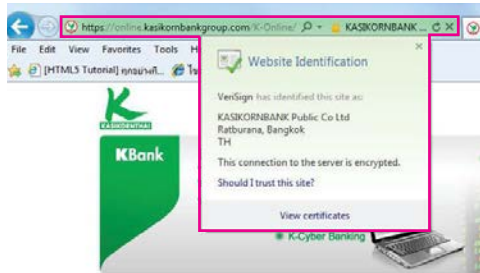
https://online.kasikornbankgroup.com/K-Online/ KASIKORNBANK ...

File Edit View Favorites Tools H

[HTML5 Tutorial] ทุกอย่างที...

KASIKORNTHAI

KBank

Website Identification

VeriSign has identified this site as:

KASIKORNBANK Public Co Ltd
Ratburana, Bangkok
TH

This connection to the server is encrypted.

Should I trust this site?

View certificates

K-Cyber Banking